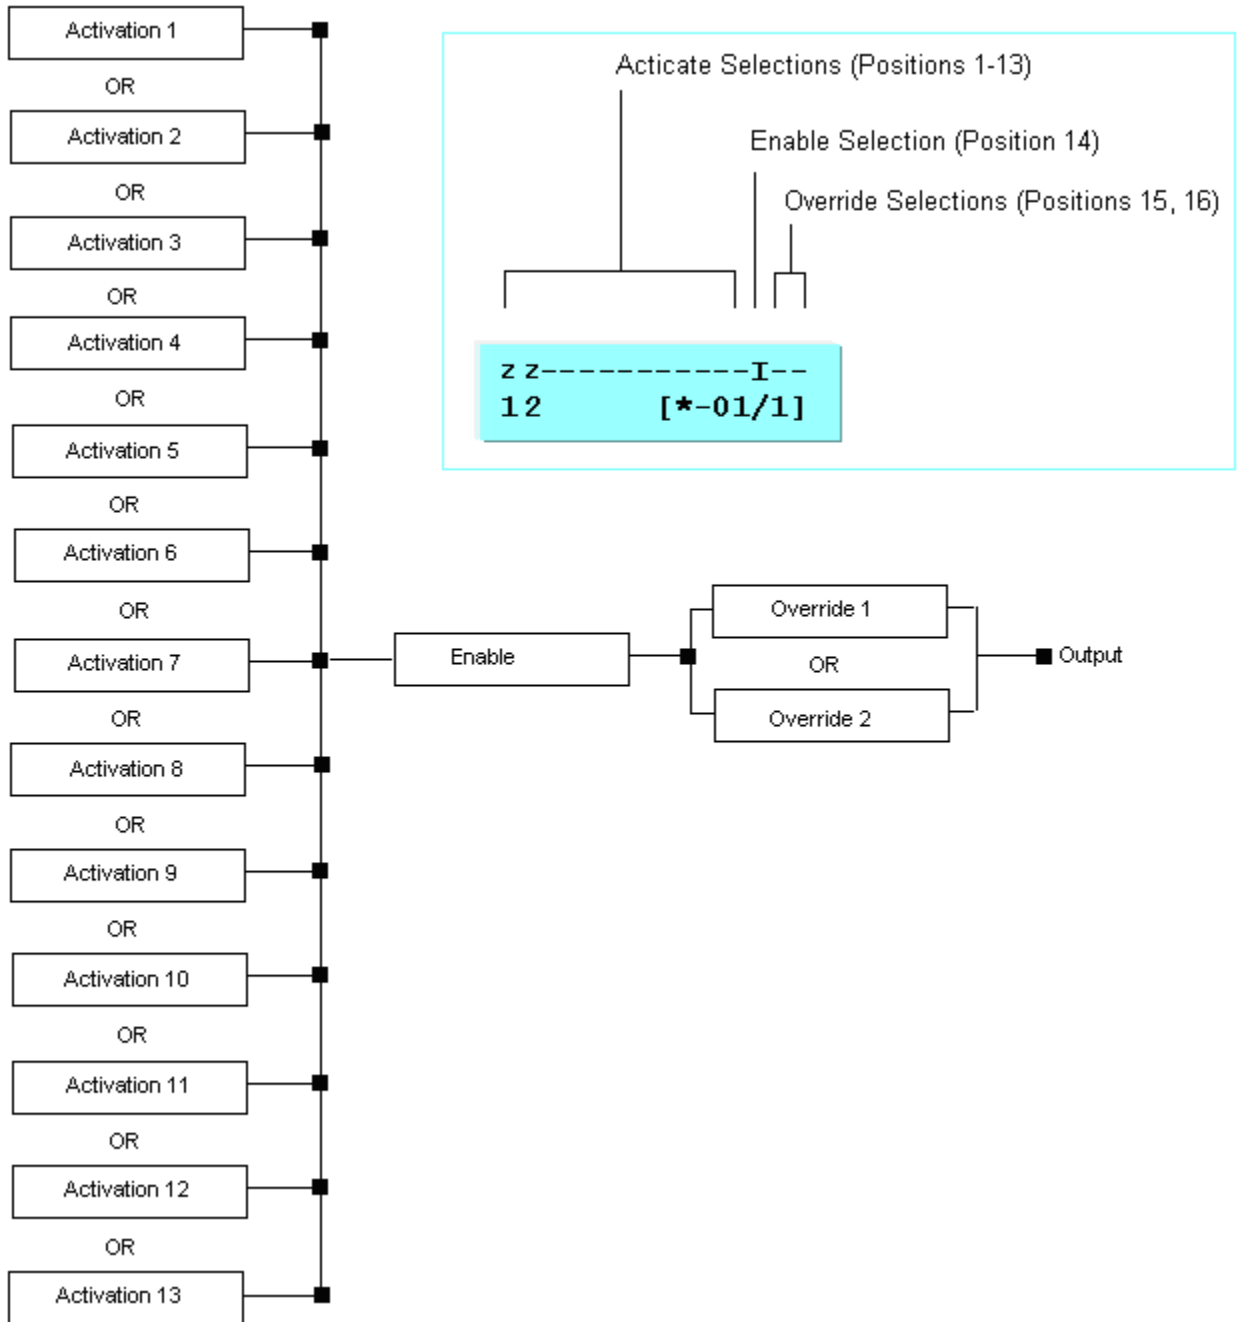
Activation 1

OR

Activation 2

OR

Activation 3

OR

Activation 4

OR

Activation 5

OR

Activation 6

OR

Activation 7

OR

Activation 8

OR

Activation 9

OR

Activation 10

OR

Activation 11

OR

Activation 12

OR

Activation 13

Acticate Selections (Positions 1-13)

Enable Selection (Position 14)

Override Selections (Positions 15, 16)

zz-----------I--
12 [*-01/1]

Enable

Override 1

OR

Override 2

Output